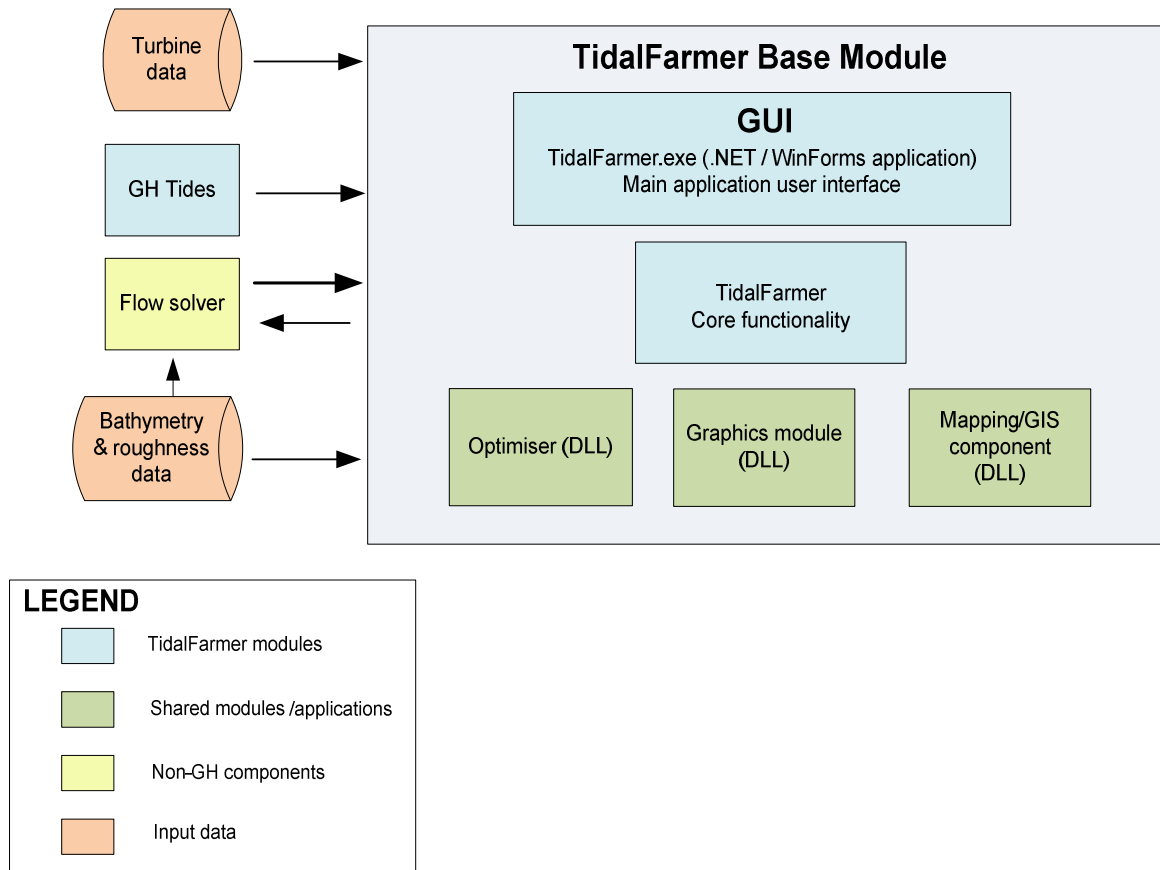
Turbine data

GH Tides

Flow solver

Bathymetry & roughness data

TidalFarmer Base Module

GUI

TidalFarmer.exe (.NET / WinForms application)
Main application user interface

TidalFarmer
Core functionality

Optimiser (DLL)

Graphics module (DLL)

Mapping/GIS component (DLL)

LEGEND

TidalFarmer modules

Shared modules /applications

Non-GH components

Input data